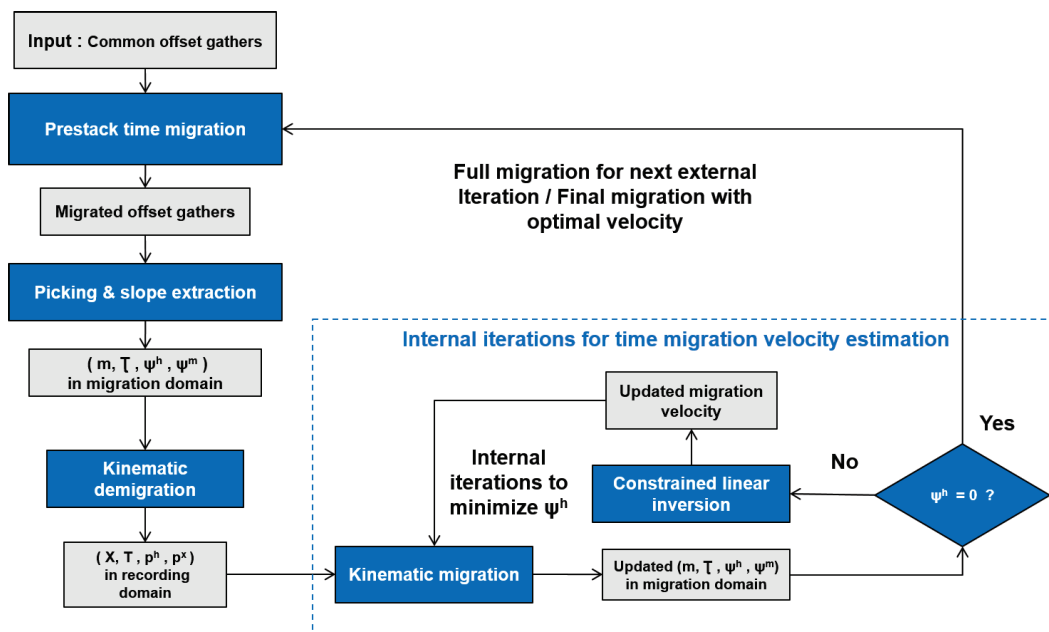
Input : Common offset gathers

Prestack time migration

Migrated offset gathers

Picking & slope extraction

( m, Ʈ , $\psi^h$ , $\psi^m$ ) in migration domain

Kinematic demigration

( X, T , $p^h$ , $p^x$ ) in recording domain

Full migration for next external Iteration / Final migration with optimal velocity

Internal iterations for time migration velocity estimation

Updated migration velocity

Internal iterations to minimize $\psi^h$

Constrained linear inversion

No

Yes

$\psi^h$ = 0 ?

Kinematic migration

Updated (m, Ʈ , $\psi^h$ , $\psi^m$) in migration domain